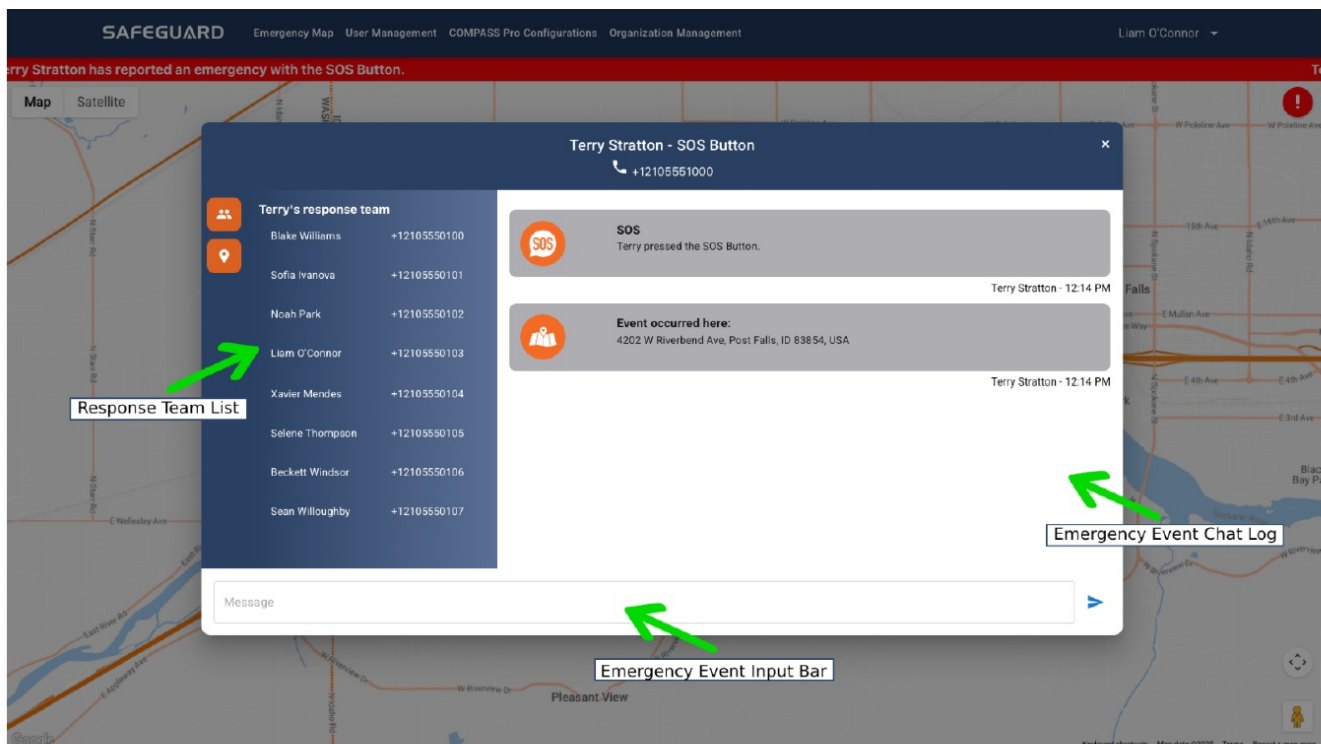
SAFEGUARD Emergency Map User Management COMPASS Pro Configurations Organization Management Liam O'Connor

rry Stratton has reported an emergency with the SOS Button. Te

Map Satellite

Terry Stratton - SOS Button
+12105551000

Terry's response team

| | |
|---|---|
| Blake Williams | +12105550100 |
| Sofia Ivanova | +12105550101 |
| Noah Park | +12105550102 |
| Liam O'Connor | +12105550103 |
| Xavier Mendes | +12105550104 |
| Selene Thompson | +12105550105 |
| Beckett Windsor | +12105550106 |
| Sean Willoughby | +12105550107 |

SOS
Terry pressed the SOS Button.
Terry Stratton - 12:14 PM

Event occurred here:
4202 W Riverbend Ave, Post Falls, ID 83854, USA
Terry Stratton - 12:14 PM

Message

Response Team List

Emergency Event Chat Log

Emergency Event Input Bar

W Poleline Ave
W Poleline Ave
15th Ave
E 16th Ave
Falls
E Mullan Ave
E 4th Ave
E 4th Ave
E 3rd Ave
Black Bay Pa
E Wellesley Ave
East River Rd
E Appleway Ave
W Riverview Dr
W Riverview Dr
Pleasant View
Google